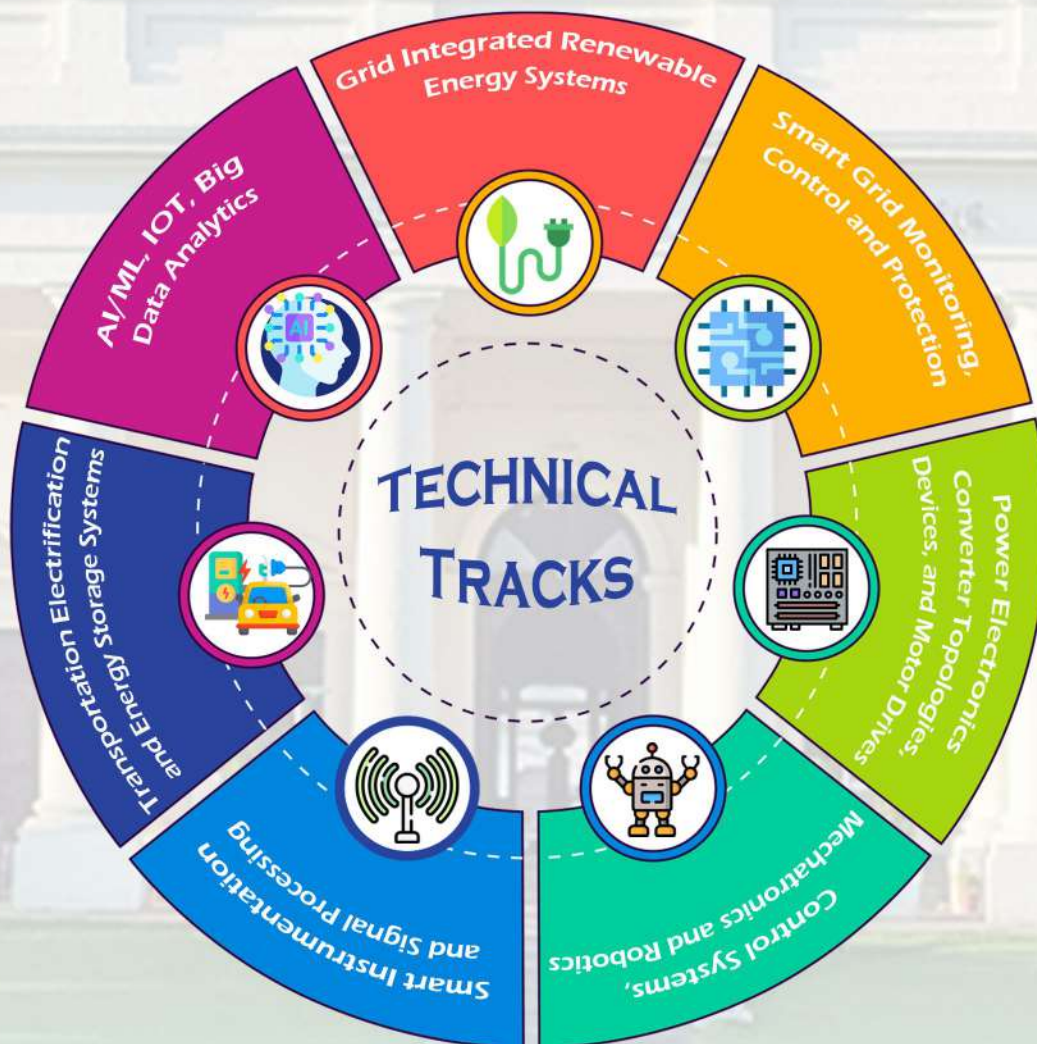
TECHNICAL TRACKS

Grid Integrated Renewable Energy Systems

Smart Grid Monitoring, Control and Protection

Power Electronics Converter Topologies, Devices, and Motor Drives

Mechatronics Control Systems, and Robotics

Smart Instrumentation and Signal Processing

Transportation Electrification and Energy Storage Systems

AI/ML, IOT, Big Data Analytics

AI